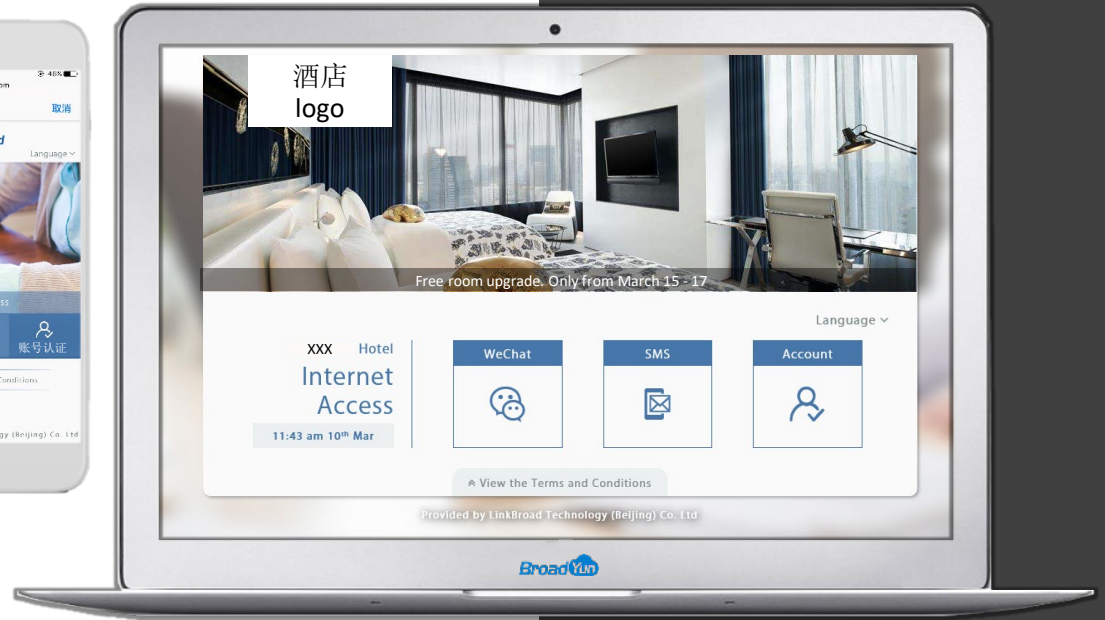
om
48%
取消
d
Language
ss
账号认证
Conditions
gy (Beijing) Co. Ltd

酒店
logo

Free room upgrade. Only from March 15 - 17

Language

XXX Hotel
Internet Access
11:43 am 10th Mar

WeChat

SMS

Account

View the Terms and Conditions

Provided by LinkBroad Technology (Beijing) Co. Ltd

BroadYun